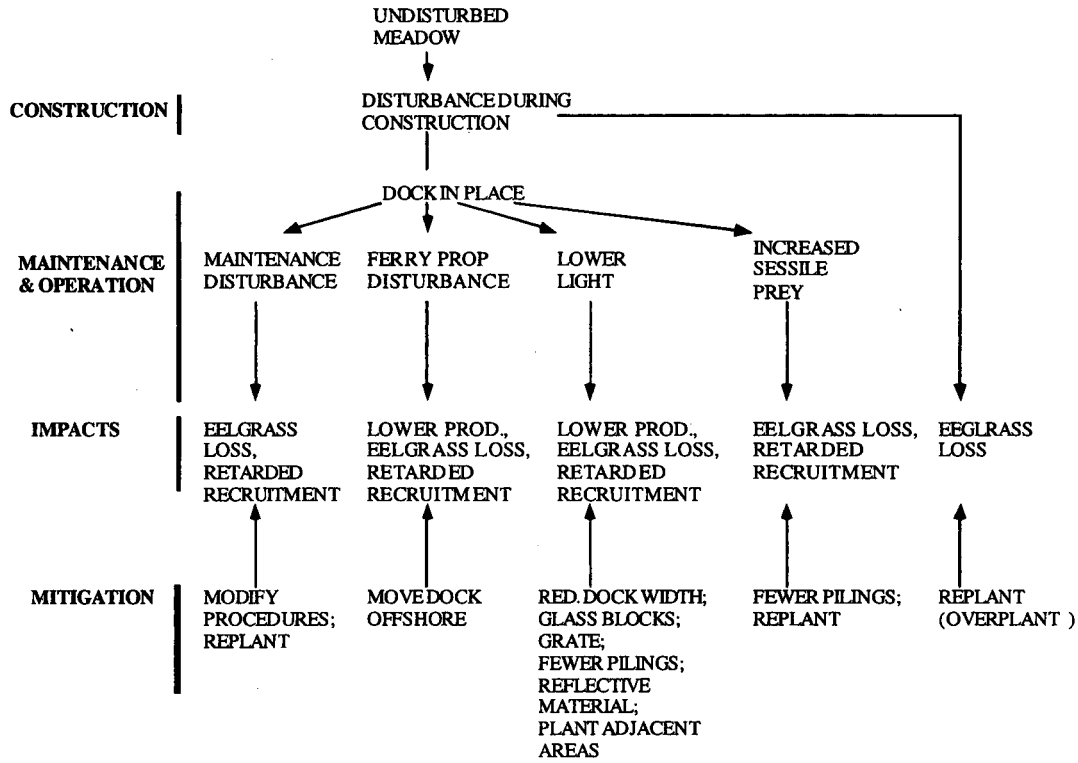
UNDISTURBED MEADOW

CONSTRUCTION

DISTURBANCE DURING CONSTRUCTION

DOCK IN PLACE

MAINTENANCE & OPERATION

MAINTENANCE DISTURBANCE

FERRY PROP DISTURBANCE

LOWER LIGHT

INCREASED SESSILE PREY

IMPACTS

EELGRASS LOSS, RETARDED RECRUITMENT

LOWER PROD., EELGRASS LOSS, RETARDED RECRUITMENT

LOWER PROD., EELGRASS LOSS, RETARDED RECRUITMENT

EELGRASS LOSS, RETARDED RECRUITMENT

EEGLRASS LOSS

MITIGATION

MODIFY PROCEDURES; REPLANT

MOVE DOCK OFFSHORE

RED. DOCK WIDTH; GLASS BLOCKS; GRATE; FEWER PILINGS; REFLECTIVE MATERIAL; PLANT ADJACENT AREAS

FEWER PILINGS; REPLANT

REPLANT (OVERPLANT )